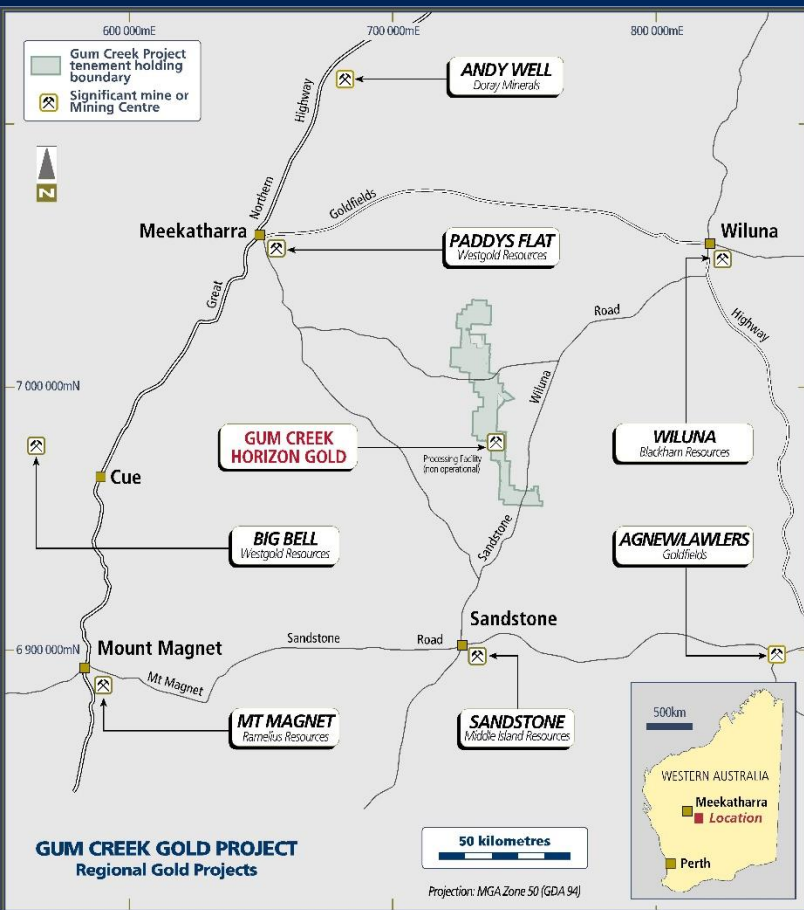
600 000mE
700 000mE
800 000mE

Gum Creek Project tenement holding boundary
Significant mine or Mining Centre

N

ANDY WELL
Doray Minerals

Highway
Northern
Great

Goldfields

Meekatharra

PADDYS FLAT
Westgold Resources

Wiluna

Road

Highway

7 000 000mN

GUM CREEK
HORIZON GOLD

Processing Facility (non operational)

Wiluna

WILUNA
Blackham Resources

Cue

BIG BELL
Westgold Resources

Sandstone

AGNEW/LAWLERS
Goldfields

Sandstone

6 900 000mN

Mount Magnet

Sandstone
Road

Mt Magnet

MT MAGNET
Ramelius Resources

SANDSTONE
Middle Island Resources

500km

WESTERN AUSTRALIA
Meekatharra
Location
Perth

GUM CREEK GOLD PROJECT
Regional Gold Projects

50 kilometres

Projection: MGA Zone 50 (GDA 94)